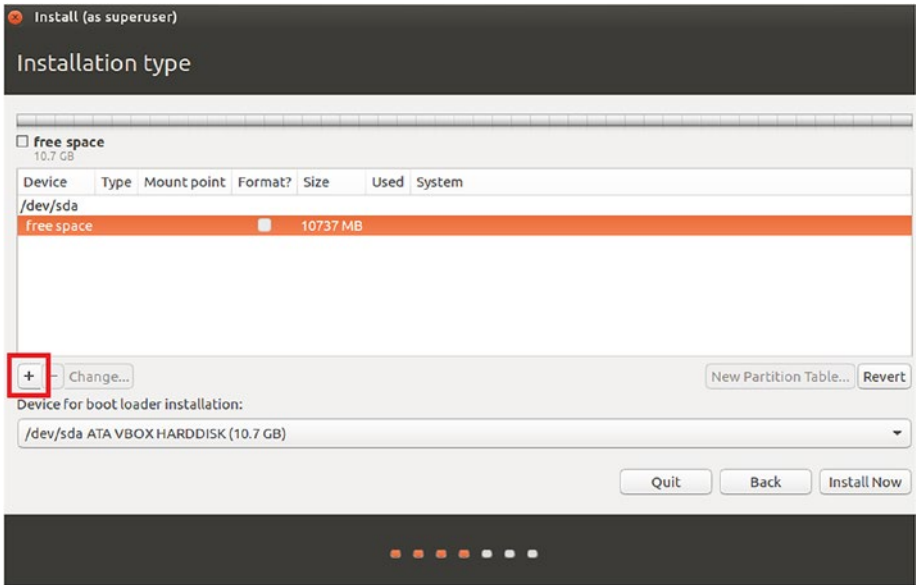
Install (as superuser)

Installation type

free space
10.7 GB

| Device | Type | Mount point | Format? | Size | Used | System |
|---|---|---|---|---|---|---|
| /dev/sda | | | | | | |
| free space | | | | 10737 MB | | |

+ − Change...

New Partition Table... Revert

Device for boot loader installation:

/dev/sda ATA VBOX HARDDISK (10.7 GB)

Quit Back Install Now